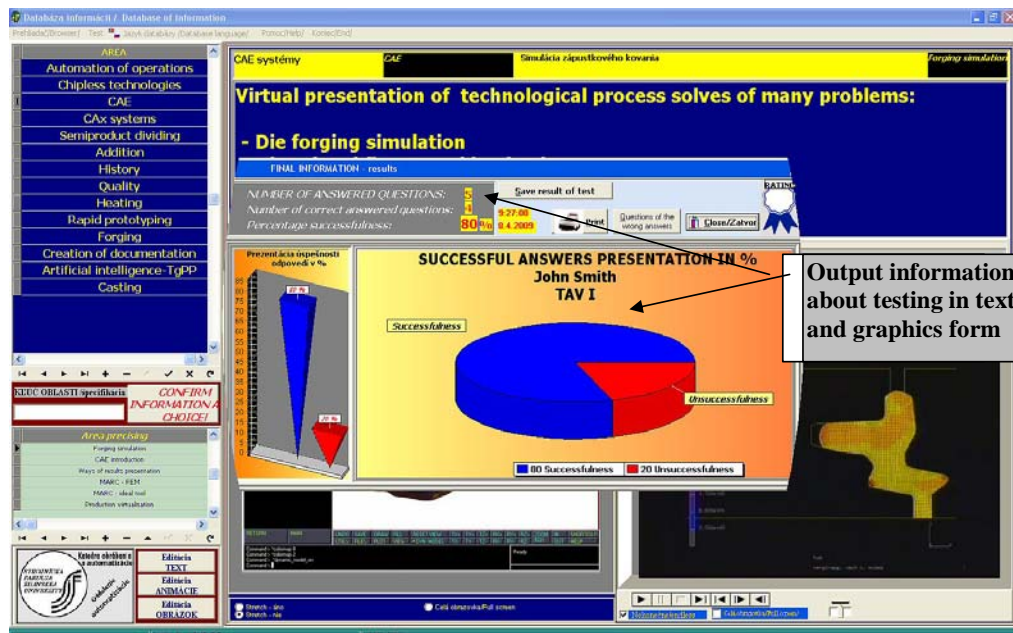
Databáza informácií / Database of information

Prehliadač(Browser) Test Jazyk databázy /Database language/ Pomoc/Help/ Koniec/End/

AREA
Automation of operations
Chipless technologies
CAE
CAx systems
Semiproduct dividing
Addition
History
Quality
Heating
Rapid prototyping
Forging
Creation of documentation
Artificial intelligence-TgPP
Casting

KĽÚČ OBLASTI /specifikácia/

CONFIRM INFORMATION A CHOICE!

Area precising
Forging simulation
CAE introduction
Ways of results presentation
MARC - FEM
MARC - ideal tool
Production virtualisation

Editácia TEXT
Editácia ANIMÁCIE
Editácia OBRÁZOK

CAE systémy CAE Simulácia zápustkového kovania Forging simulation

Virtual presentation of technological process solves of many problems:

- Die forging simulation

FINAL INFORMATION - results

NUMBER OF ANSWERED QUESTIONS: 5
Number of correct answered questions: 4
Percentage successfulness: 80 %

Save result of test
9:27:08
8.4.2009
Print
Questions of the wrong answers
Close/Zatvor
RATING

Prezentácia úspešnosti odpovedí v %
80 %
20 %
85 80 75 70 65 60 55 50 45 40 35 30 25 20 15 10 5 0

SUCCESSFUL ANSWERS PRESENTATION IN %
John Smith
TAV I

Successfulness
Unsuccessfulness

80 Successfulness 20 Unsuccessfulness

Output information about testing in text and graphics form

Stretch - áno
Stretch - nie
Celá obrazovka/Full screen